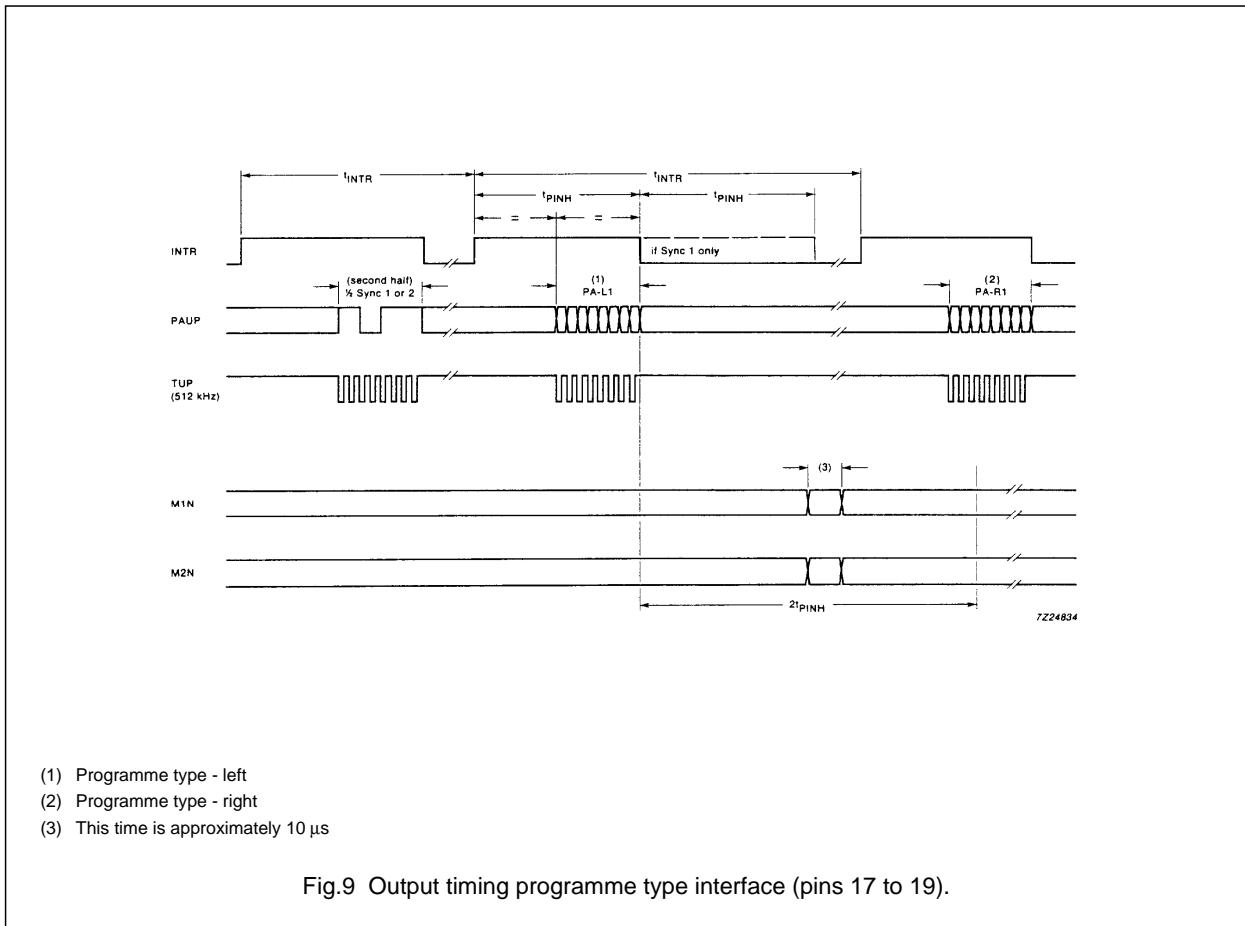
$t_{INTR}$

$t_{INTR}$

$t_{PINH}$

$t_{PINH}$

= =

INTR

if Sync 1 only

(second half) ½ Sync 1 or 2

(1) PA-L1

(2) PA-R1

PAUP

TUP (512 kHz)

(3)

M1N

M2N

$2t_{PINH}$

7Z24834

(1) Programme type - left

(2) Programme type - right

(3) This time is approximately 10 µs

Fig.9 Output timing programme type interface (pins 17 to 19).